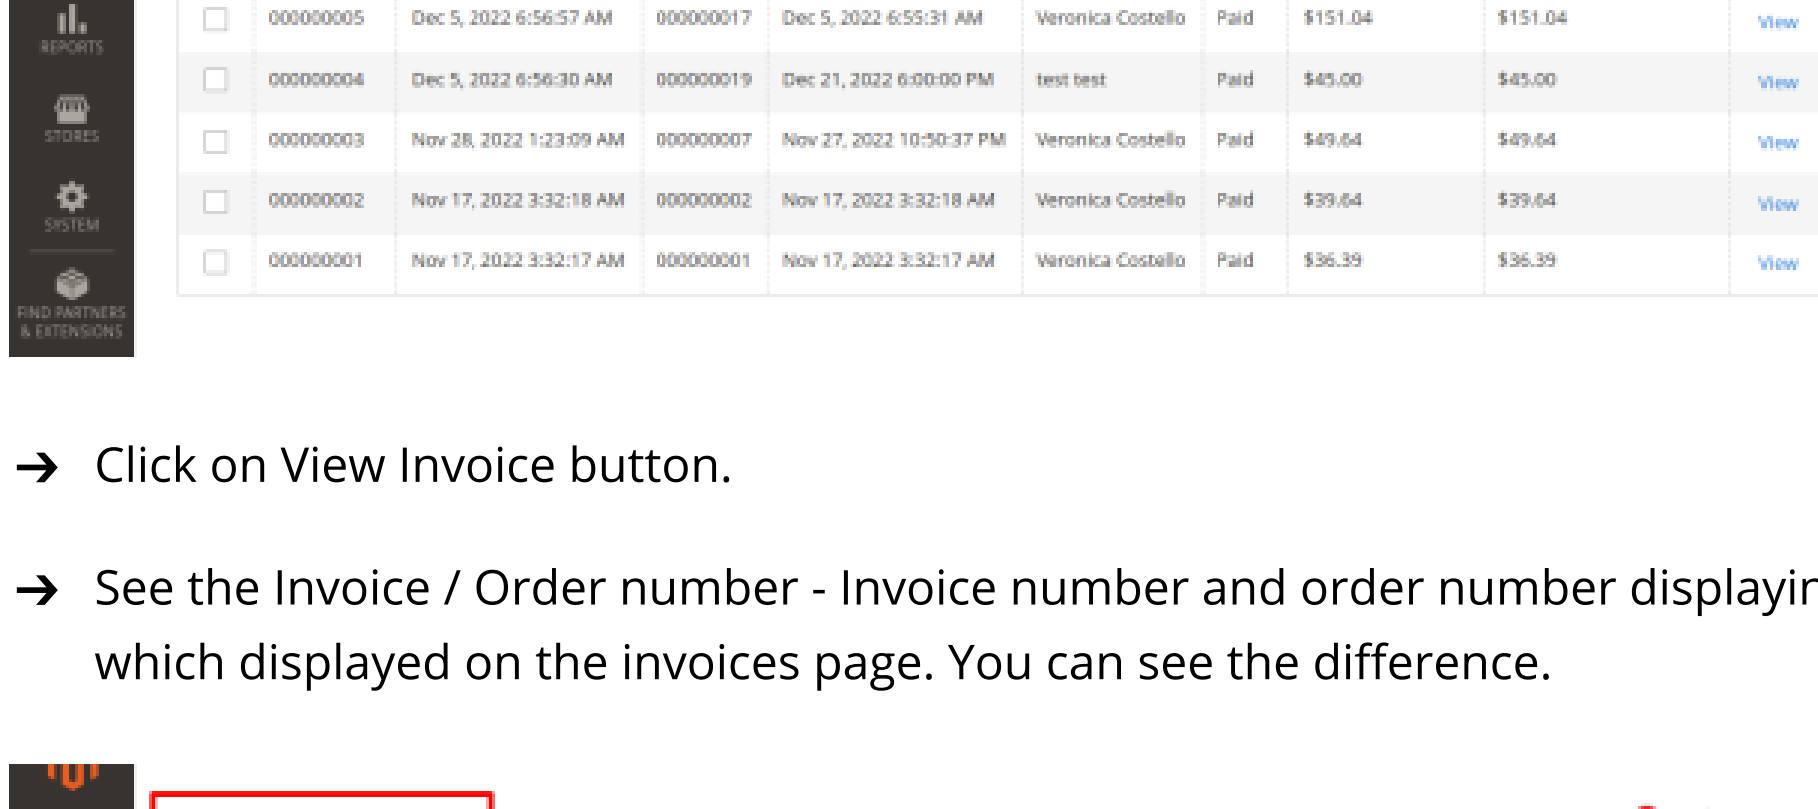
REPORTS

STORES

SYSTEM

FIND PARTNERS & EXTENSIONS

| | | | | | | | | | |
|---|---|---|---|---|---|---|---|---|---|
| ☐ | 000000005 | Dec 5, 2022 6:56:57 AM | 000000017 | Dec 5, 2022 6:55:31 AM | Veronica Costello | Paid | $151.04 | $151.04 | View |
| ☐ | 000000004 | Dec 5, 2022 6:56:30 AM | 000000019 | Dec 21, 2022 6:00:00 PM | test test | Paid | $45.00 | $45.00 | View |
| ☐ | 000000003 | Nov 28, 2022 1:23:09 AM | 000000007 | Nov 27, 2022 10:50:37 PM | Veronica Costello | Paid | $49.64 | $49.64 | View |
| ☐ | 000000002 | Nov 17, 2022 3:32:18 AM | 000000002 | Nov 17, 2022 3:32:18 AM | Veronica Costello | Paid | $39.64 | $39.64 | View |
| ☐ | 000000001 | Nov 17, 2022 3:32:17 AM | 000000001 | Nov 17, 2022 3:32:17 AM | Veronica Costello | Paid | $36.39 | $36.39 | View |

→ Click on View Invoice button.

→ See the Invoice / Order number - Invoice number and order number displayir which displayed on the invoices page. You can see the difference.